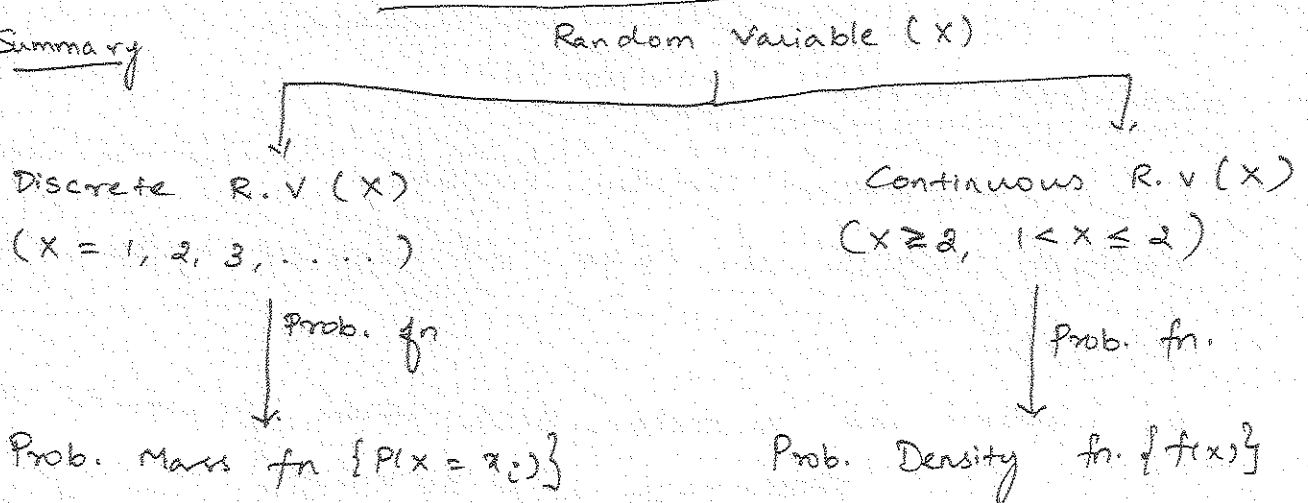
Summary

Random Variable (X)

Discrete R.V (X)
$(X = 1, 2, 3, \ldots)$

Prob. fn

Prob. Mass fn $\{P(X = x_i)\}$

Continuous R.V (X)
$(X \geq 2, \ 1 < X \leq 2)$

Prob. fn.

Prob. Density fn. $\{f(x)\}$